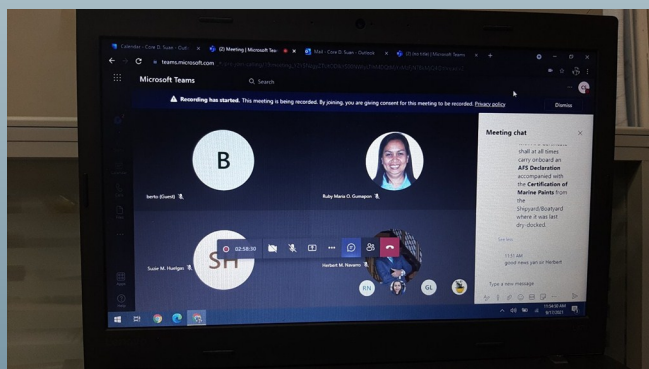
Calendar - Cose D. Suan - Outl
(2) Meeting | Microsoft Tea
Mail - Cose D. Suan - Outlook
(3) (no title) | Microsoft Teams
teams.microsoft.com
Microsoft Teams
Search
Recording has started. This meeting is being recorded. By joining, you are giving consent for this meeting to be recorded. Privacy policy
Dismiss
B
berto (Guest)
Ruby Maria O. Gumapon
SH
Susie M. Huerges
02:58:30
Herbert M. Navarro
RN
GL
Meeting chat
shall at all times carry onboard an AFS Declaration accompanied with the Certification of Marine Paints from the Shipyard/Boatyard where it was last dry docked.
See less
11:51 AM
good news yan sir Herbert
Type a new message
11:58:38 AM
8/17/2021